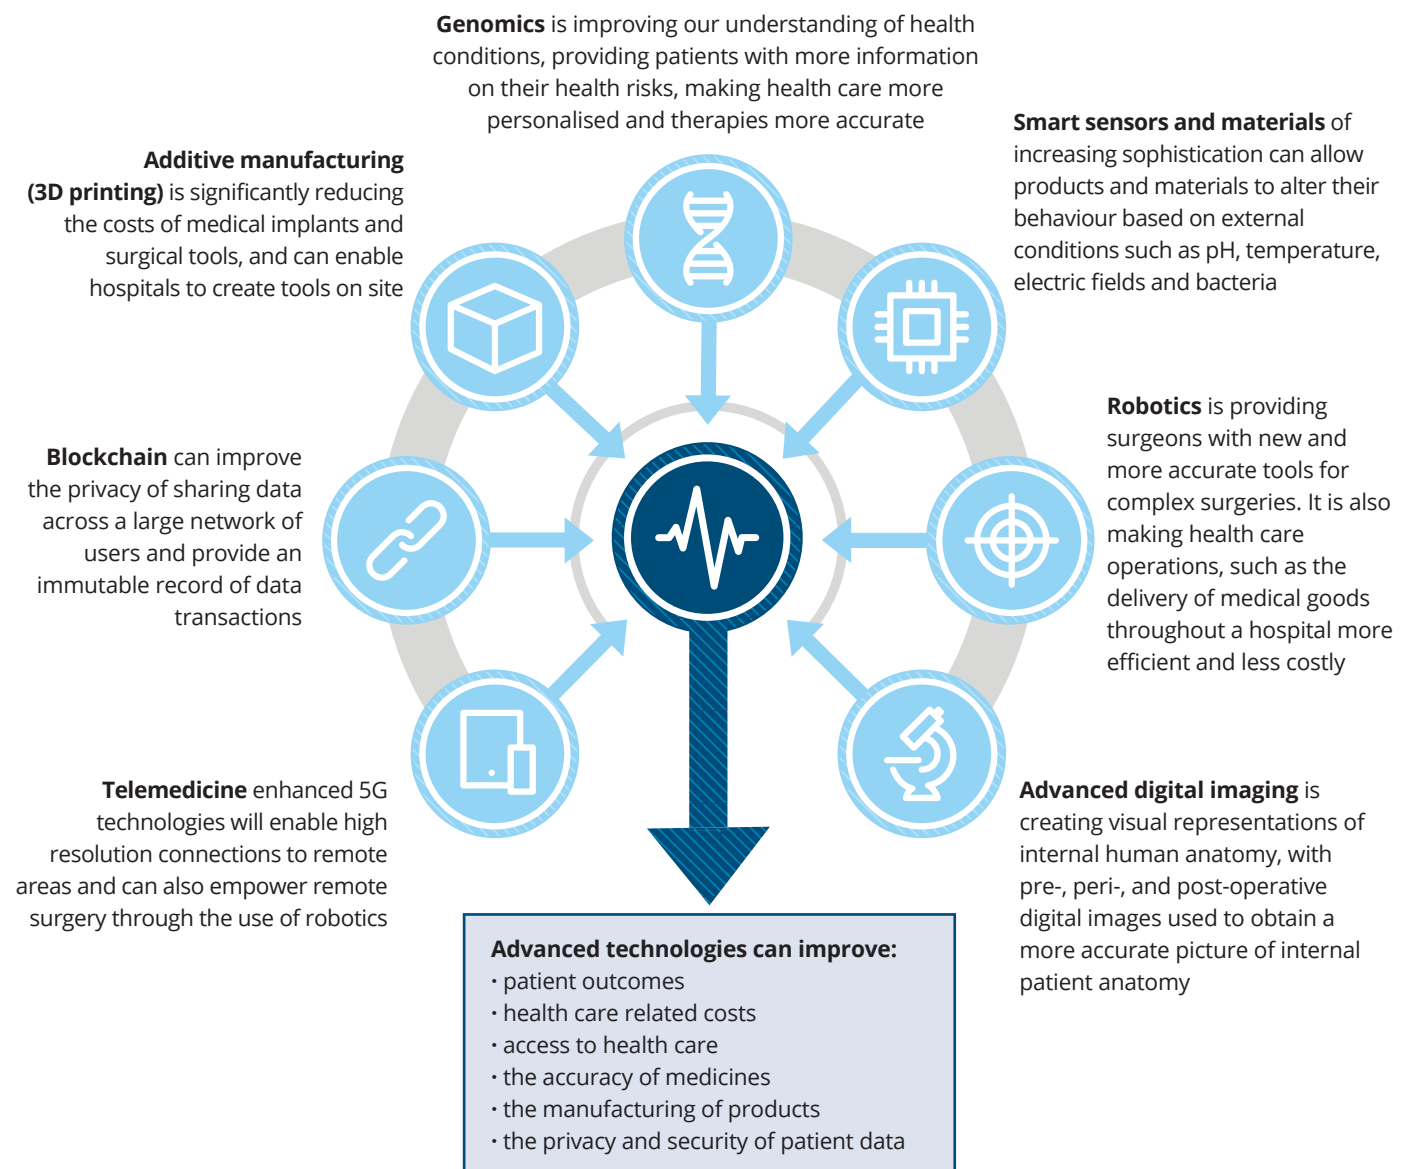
**Genomics** is improving our understanding of health conditions, providing patients with more information on their health risks, making health care more personalised and therapies more accurate

**Additive manufacturing (3D printing)** is significantly reducing the costs of medical implants and surgical tools, and can enable hospitals to create tools on site

**Smart sensors and materials** of increasing sophistication can allow products and materials to alter their behaviour based on external conditions such as pH, temperature, electric fields and bacteria

**Blockchain** can improve the privacy of sharing data across a large network of users and provide an immutable record of data transactions

**Robotics** is providing surgeons with new and more accurate tools for complex surgeries. It is also making health care operations, such as the delivery of medical goods throughout a hospital more efficient and less costly

**Telemedicine** enhanced 5G technologies will enable high resolution connections to remote areas and can also empower remote surgery through the use of robotics

**Advanced digital imaging** is creating visual representations of internal human anatomy, with pre-, peri-, and post-operative digital images used to obtain a more accurate picture of internal patient anatomy

**Advanced technologies can improve:**
· patient outcomes
· health care related costs
· access to health care
· the accuracy of medicines
· the manufacturing of products
· the privacy and security of patient data